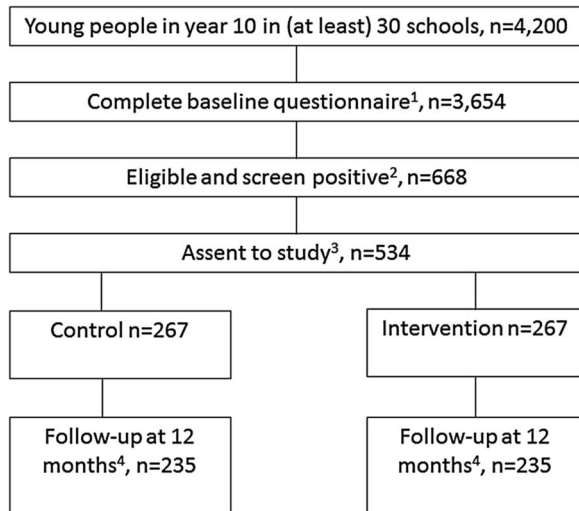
Young people in year 10 in (at least) 30 schools, n=4,200

Complete baseline questionnaire$^1$, n=3,654

Eligible and screen positive$^2$, n=668

Assent to study$^3$, n=534

Control n=267

Intervention n=267

Follow-up at 12 months$^4$, n=235

Follow-up at 12 months$^4$, n=235